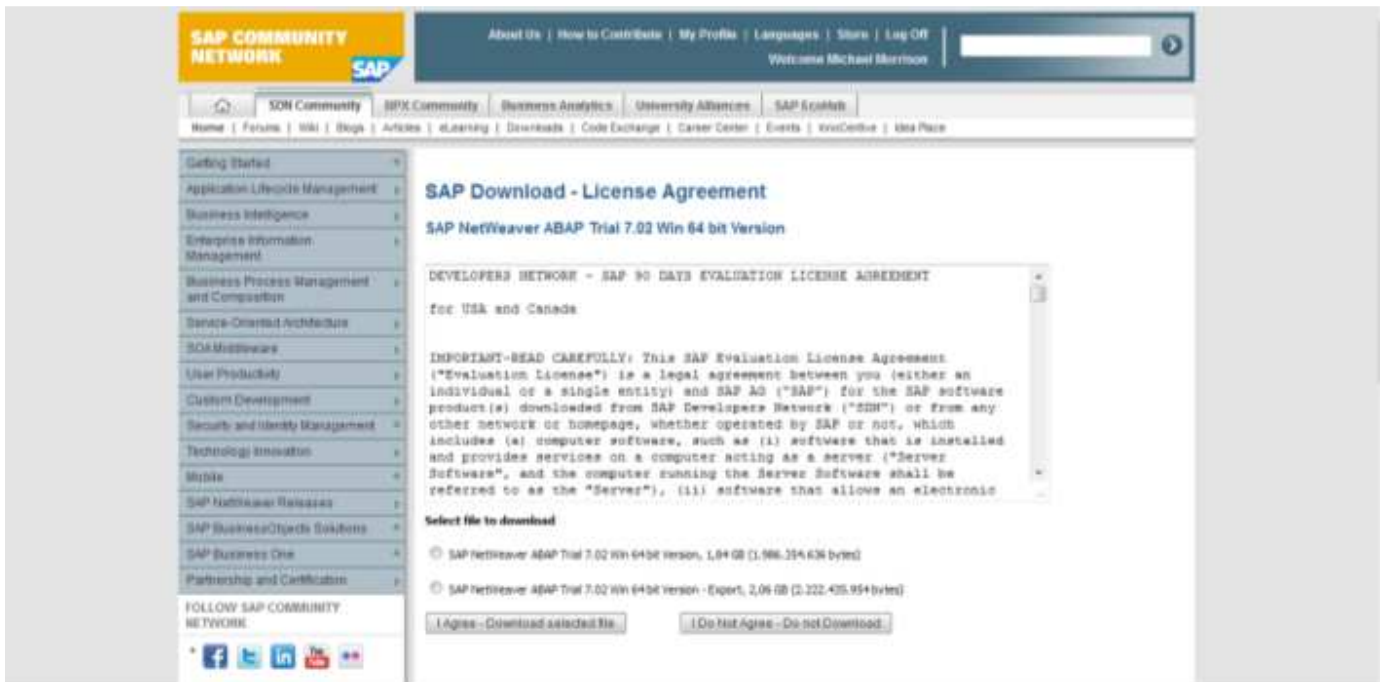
SAP COMMUNITY NETWORK

SAP

About Us | How to Contribute | My Profile | Languages | Store | Log Off

Welcome Michael Morrison

SDN Community | BPX Community | Business Analytics | University Alliances | SAP EcoHub

Home | Forums | Wiki | Blogs | Articles | eLearning | Downloads | Code Exchange | Career Center | Events | InnoCentive | Idea Place

Getting Started
Application Lifecycle Management
Business Intelligence
Enterprise Information Management
Business Process Management and Composition
Service-Oriented Architecture
SOA Middleware
User Productivity
Custom Development
Security and Identity Management
Technology Innovation
Mobile
SAP NetWeaver Releases
SAP BusinessObjects Solutions
SAP Business One
Partnership and Certification

FOLLOW SAP COMMUNITY NETWORK

SAP Download - License Agreement

SAP NetWeaver ABAP Trial 7.02 Win 64 bit Version

DEVELOPERS NETWORK - SAP 90 DAYS EVALUATION LICENSE AGREEMENT

for USA and Canada

IMPORTANT-READ CAREFULLY: This SAP Evaluation License Agreement ("Evaluation License") is a legal agreement between you (either an individual or a single entity) and SAP AG ("SAP") for the SAP software product(s) downloaded from SAP Developers Network ("SDN") or from any other network or homepage, whether operated by SAP or not, which includes (a) computer software, such as (i) software that is installed and provides services on a computer acting as a server ("Server Software", and the computer running the Server Software shall be referred to as the "Server"), (ii) software that allows an electronic

Select file to download

SAP NetWeaver ABAP Trial 7.02 Win 64bit Version, 1,84 GB (1.986.354.636 bytes)

SAP NetWeaver ABAP Trial 7.02 Win 64bit Version - Export, 2,06 GB (2.222.435.954 bytes)

I Agree - Download selected file

I Do Not Agree - Do not Download